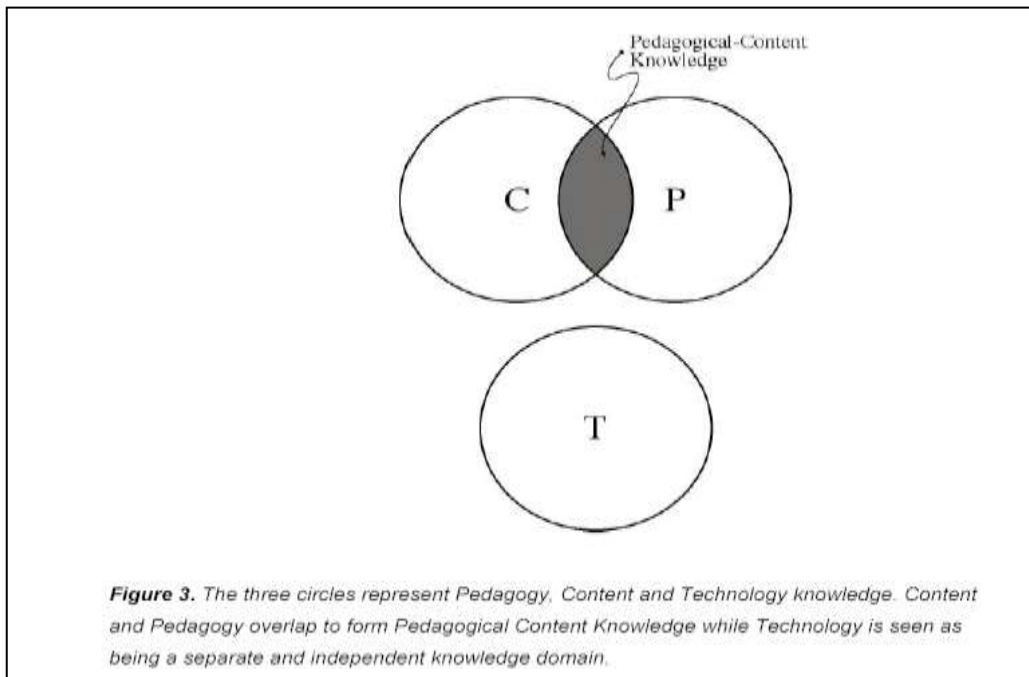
Pedagogical-Content Knowledge

C

P

T

**Figure 3.** *The three circles represent Pedagogy, Content and Technology knowledge. Content and Pedagogy overlap to form Pedagogical Content Knowledge while Technology is seen as being a separate and independent knowledge domain.*